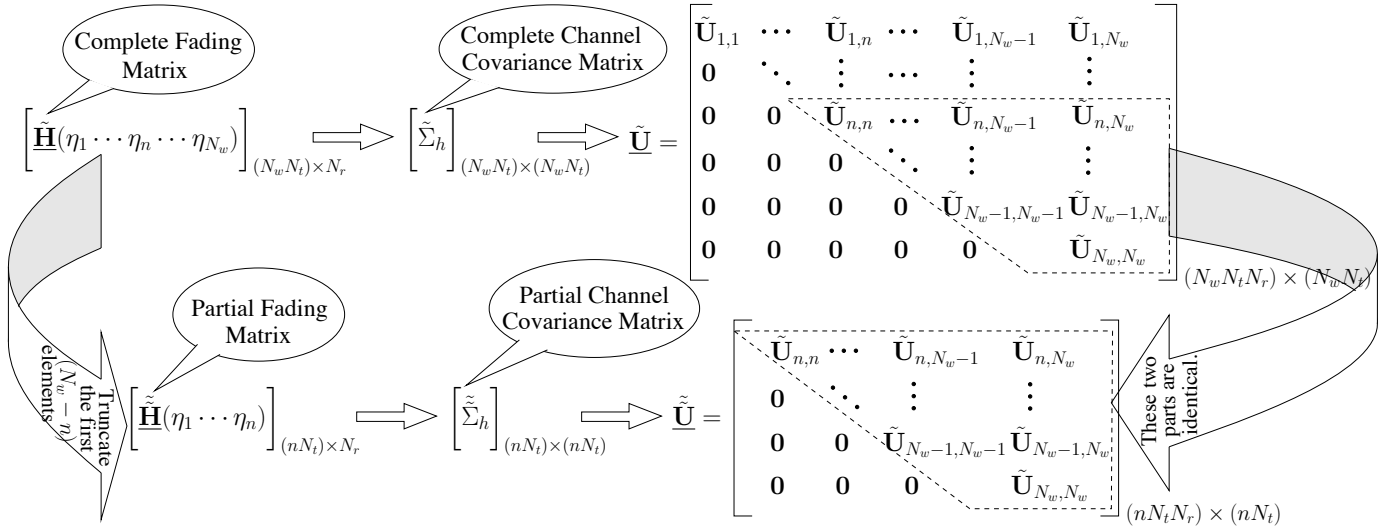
Complete Fading Matrix

Complete Channel Covariance Matrix

$\left[\underline{\tilde{\mathbf{H}}}(\eta_1 \cdots \eta_n \cdots \eta_{N_w})\right]_{(N_w N_t)\times N_r}$ $\Longrightarrow$ $\left[\tilde{\Sigma}_h\right]_{(N_w N_t)\times(N_w N_t)}$ $\Longrightarrow$ $\underline{\tilde{\mathbf{U}}} = \begin{bmatrix} \tilde{\mathbf{U}}_{1,1} & \cdots & \tilde{\mathbf{U}}_{1,n} & \cdots & \tilde{\mathbf{U}}_{1,N_w-1} & \tilde{\mathbf{U}}_{1,N_w} \\ \mathbf{0} & \ddots & \vdots & \cdots & \vdots & \vdots \\ \mathbf{0} & \mathbf{0} & \tilde{\mathbf{U}}_{n,n} & \cdots & \tilde{\mathbf{U}}_{n,N_w-1} & \tilde{\mathbf{U}}_{n,N_w} \\ \mathbf{0} & \mathbf{0} & \mathbf{0} & \ddots & \vdots & \vdots \\ \mathbf{0} & \mathbf{0} & \mathbf{0} & \mathbf{0} & \tilde{\mathbf{U}}_{N_w-1,N_w-1} & \tilde{\mathbf{U}}_{N_w-1,N_w} \\ \mathbf{0} & \mathbf{0} & \mathbf{0} & \mathbf{0} & \mathbf{0} & \tilde{\mathbf{U}}_{N_w,N_w} \end{bmatrix}_{(N_w N_t N_r)\times(N_w N_t)}$

Truncate the first $(N_w - n)$ elements

Partial Fading Matrix

Partial Channel Covariance Matrix

$\left[\underline{\tilde{\tilde{\mathbf{H}}}}(\eta_1 \cdots \eta_n)\right]_{(nN_t)\times N_r}$ $\Longrightarrow$ $\left[\tilde{\tilde{\Sigma}}_h\right]_{(nN_t)\times(nN_t)}$ $\Longrightarrow$ $\underline{\tilde{\tilde{\mathbf{U}}}} = \begin{bmatrix} \tilde{\mathbf{U}}_{n,n} & \cdots & \tilde{\mathbf{U}}_{n,N_w-1} & \tilde{\mathbf{U}}_{n,N_w} \\ \mathbf{0} & \ddots & \vdots & \vdots \\ \mathbf{0} & \mathbf{0} & \tilde{\mathbf{U}}_{N_w-1,N_w-1} & \tilde{\mathbf{U}}_{N_w-1,N_w} \\ \mathbf{0} & \mathbf{0} & \mathbf{0} & \tilde{\mathbf{U}}_{N_w,N_w} \end{bmatrix}_{(nN_t N_r)\times(nN_t)}$

These two parts are identical.